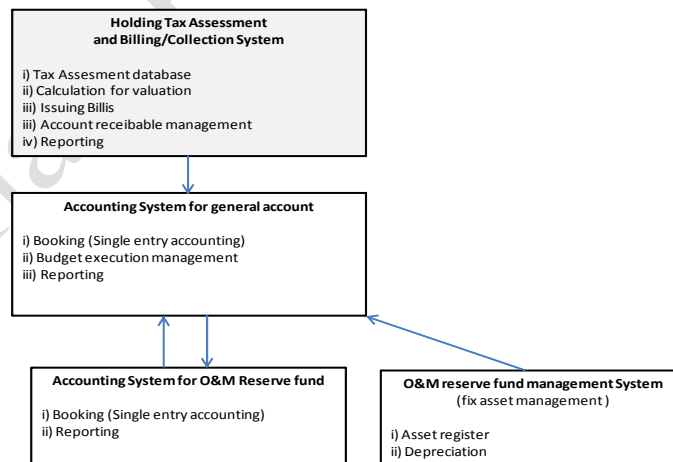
Holding Tax Assessment and Billing/Collection System

i) Tax Assesment database
ii) Calculation for valuation
iii) Issuing Billis
iii) Account receibable management
iv) Reporting

Accounting System for general account

i) Booking (Single entry accounting)
ii) Budget execution management
iii) Reporting

Accounting System for O&M Reserve fund

i) Booking (Single entry accounting)
ii) Reporting

O&M reserve fund management System
(fix asset management )

i) Asset register
ii) Depreciation